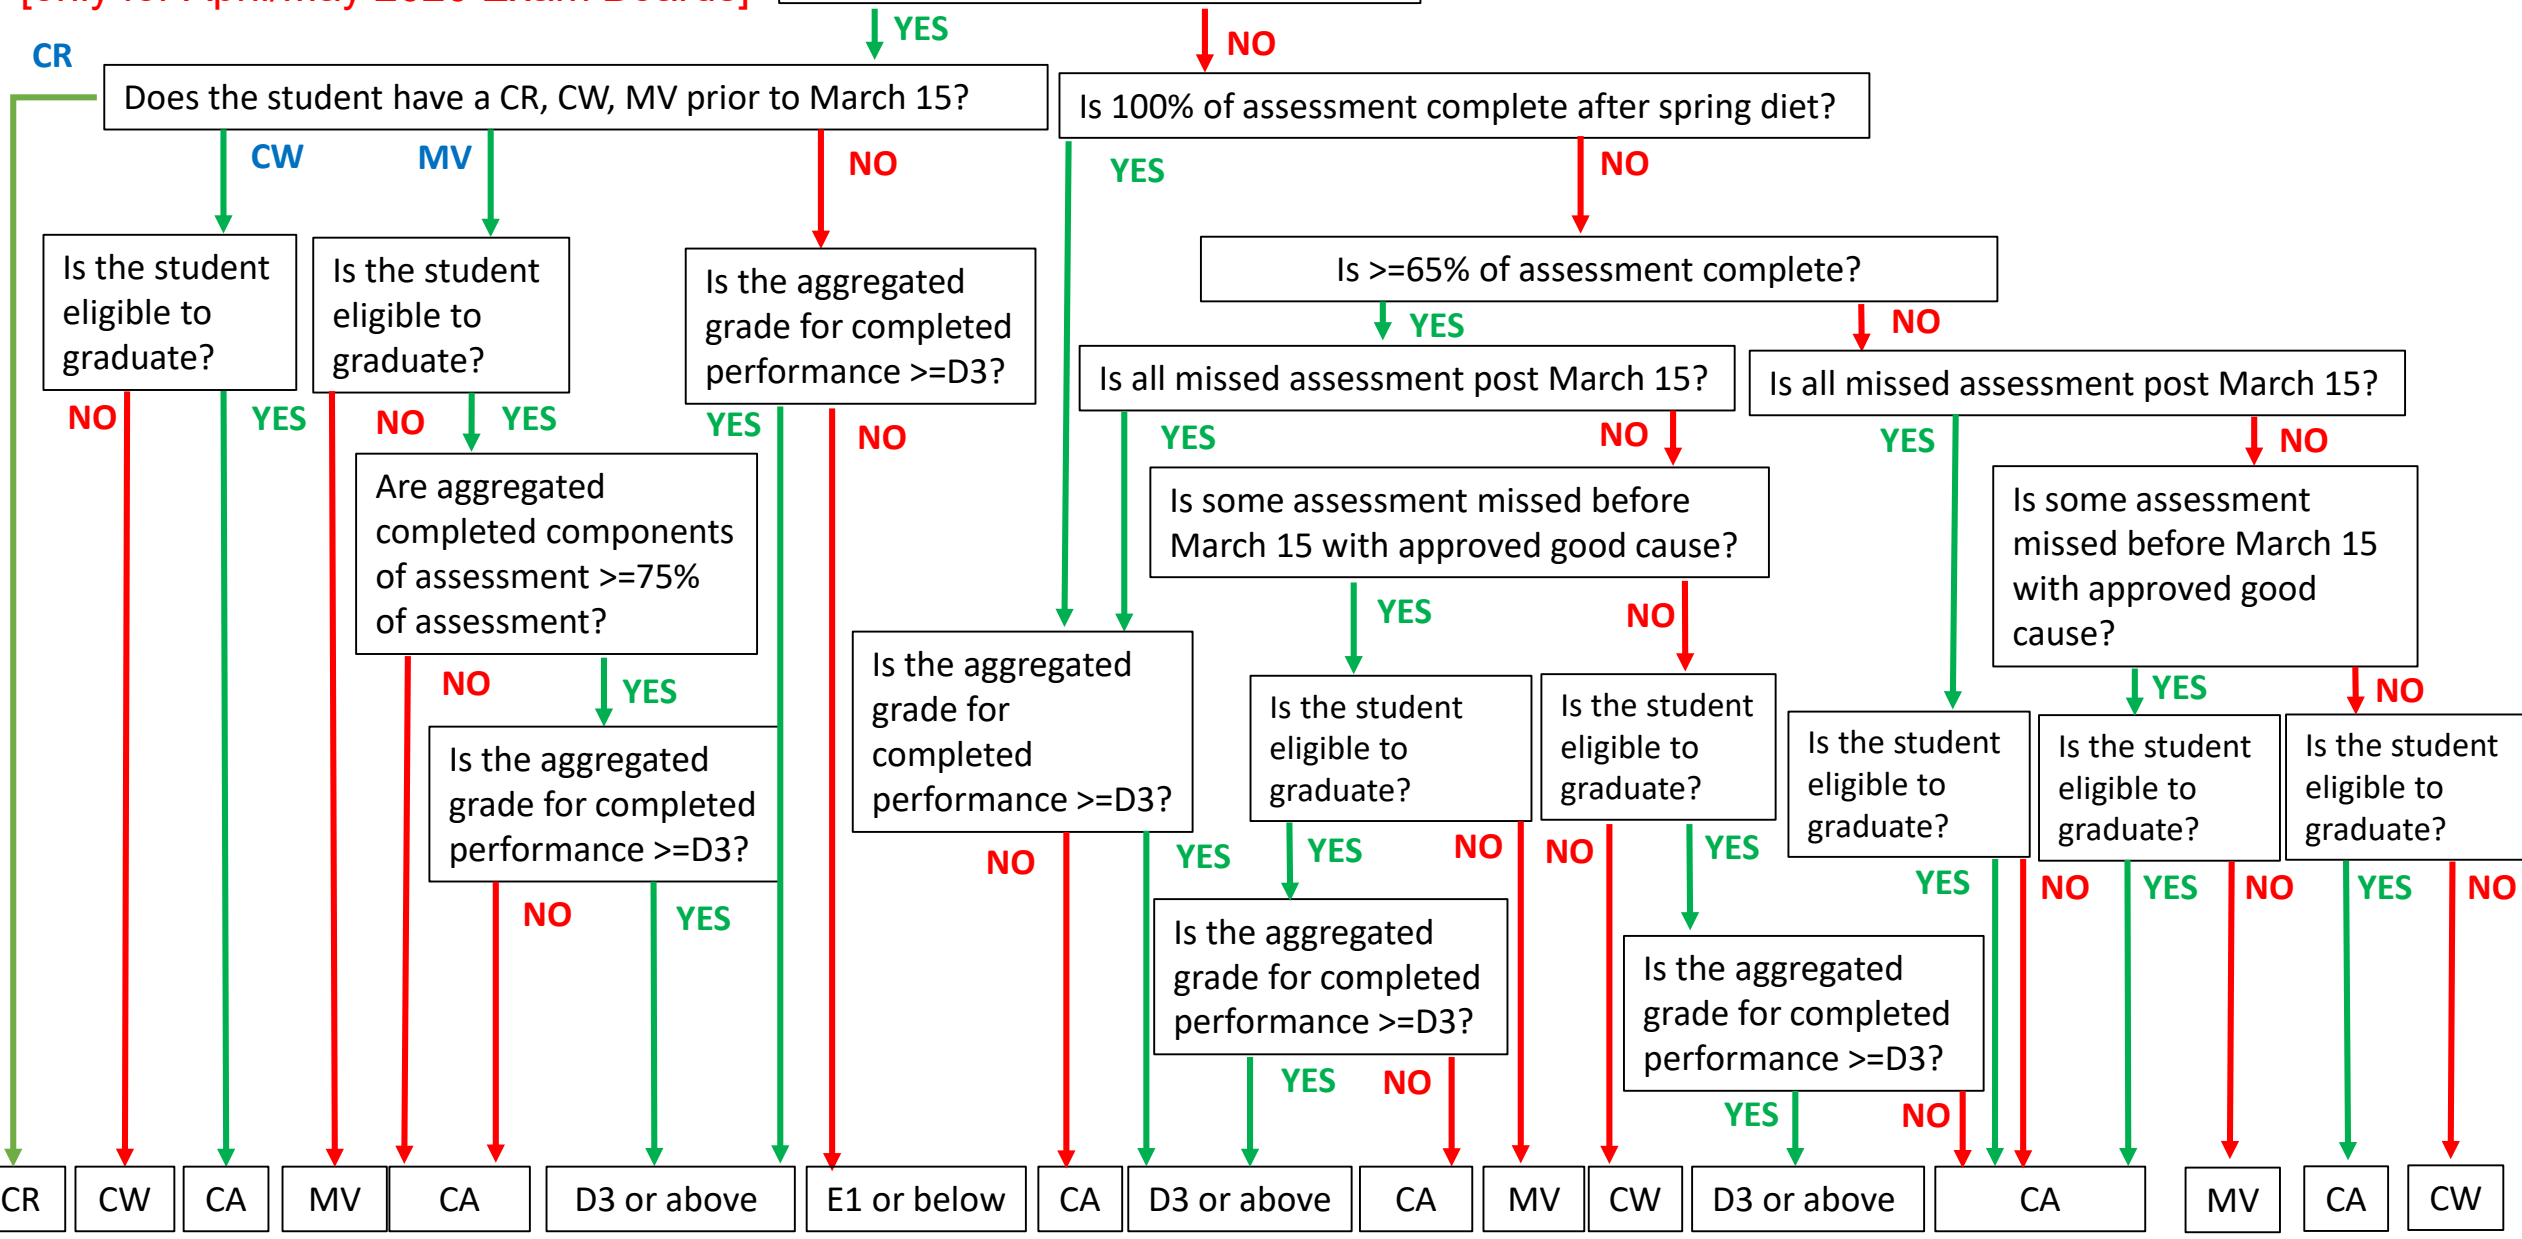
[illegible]

YES

NO

CR

Does the student have a CR, CW, MV prior to March 15?

Is 100% of assessment complete after spring diet?

CW

MV

NO

YES

NO

Is the student eligible to graduate?

Is the student eligible to graduate?

Is the aggregated grade for completed performance >=D3?

Is >=65% of assessment complete?

YES

NO

Is all missed assessment post March 15?

Is all missed assessment post March 15?

NO

YES

NO

YES

YES

NO

YES

NO

YES

NO

Are aggregated completed components of assessment >=75% of assessment?

Is some assessment missed before March 15 with approved good cause?

Is some assessment missed before March 15 with approved good cause?

YES

NO

NO

YES

Is the aggregated grade for completed performance >=D3?

YES

NO

Is the student eligible to graduate?

Is the student eligible to graduate?

Is the student eligible to graduate?

Is the student eligible to graduate?

Is the student eligible to graduate?

Is the aggregated grade for completed performance >=D3?

NO

YES

NO

YES

YES

NO

NO

YES

YES

NO

YES

NO

YES

NO

Is the aggregated grade for completed performance >=D3?

Is the aggregated grade for completed performance >=D3?

YES

NO

YES

NO

| CR | CW | CA | MV | CA | D3 or above | E1 or below | CA | D3 or above | CA | MV | CW | D3 or above | CA | MV | CA | CW |
|---|---|---|---|---|---|---|---|---|---|---|---|---|---|---|---|---|